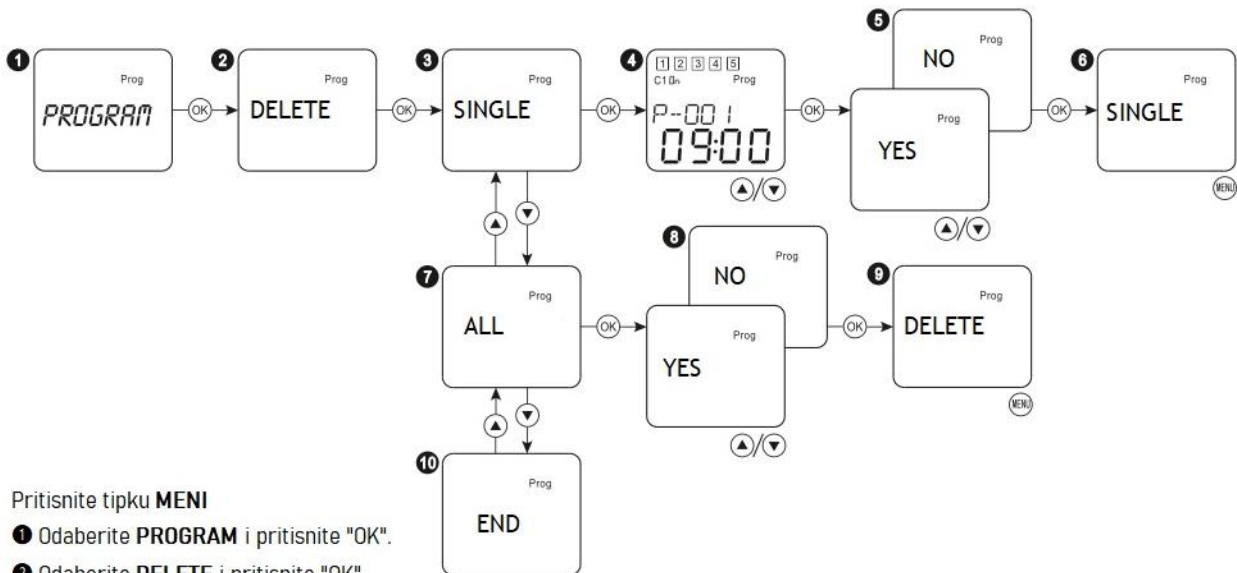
❶ Prog PROGRAM OK ❷ Prog DELETE OK ❸ Prog SINGLE OK ❹ 1 2 3 4 5 C1 0n Prog P--001 09:00 ▲/▼ OK ❺ NO Prog Prog YES ▲/▼ OK ❻ Prog SINGLE MENU

▲ ▼

❼ Prog ALL OK ❽ NO Prog Prog YES ▲/▼ OK ❾ Prog DELETE MENU

▲ ▼

❿ Prog END

Pritisnite tipku MENI

❶ Odaberite PROGRAM i pritisnite "OK".

❷ Odaberite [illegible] i pritisnite "OK".